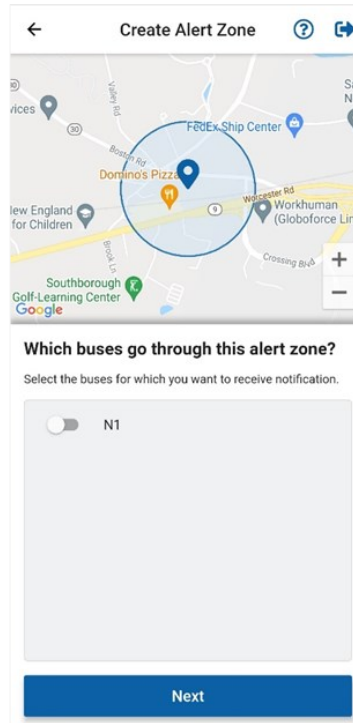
←
Create Alert Zone
?

vices
30
Valley Rd
Boston Rd
FedEx Ship Center
Domino's Pizza
Worcester Rd
9
lew England for Children
Workhuman (Globoforce Lin
Brook Ln
Crossing Blvd
Southborough Golf-Learning Center
Google
S N
+
−

Which buses go through this alert zone?

Select the buses for which you want to receive notification.

N1

Next